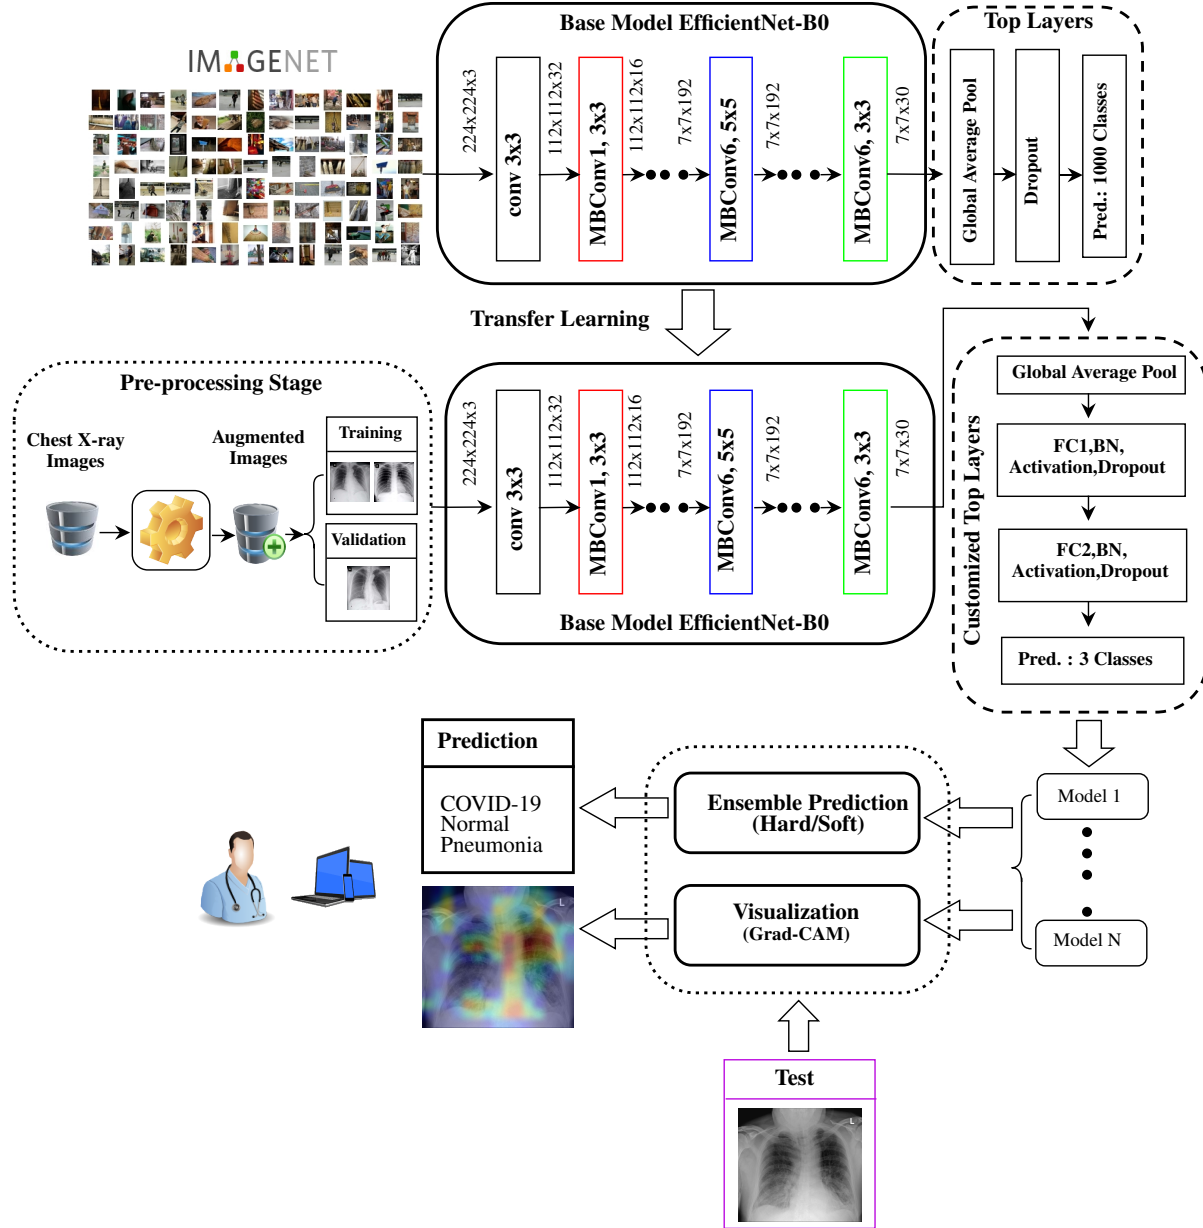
IMAGENET

Base Model EfficientNet-B0

224x224x3
conv 3x3
112x112x32
MBConv1, 3x3
112x112x16
7x7x192
MBConv6, 5x5
7x7x192
MBConv6, 3x3
7x7x30

Top Layers
Global Average Pool
Dropout
Pred.: 1000 Classes

Transfer Learning

Pre-processing Stage
Chest X-ray Images
Augmented Images
Training
Validation

224x224x3
conv 3x3
112x112x32
MBConv1, 3x3
112x112x16
7x7x192
MBConv6, 5x5
7x7x192
MBConv6, 3x3
7x7x30

Base Model EfficientNet-B0

Customized Top Layers
Global Average Pool
FC1,BN, Activation,Dropout
FC2,BN, Activation,Dropout
Pred. : 3 Classes

Prediction
COVID-19
Normal
Pneumonia

Ensemble Prediction (Hard/Soft)

Visualization (Grad-CAM)

Model 1
Model N

Test